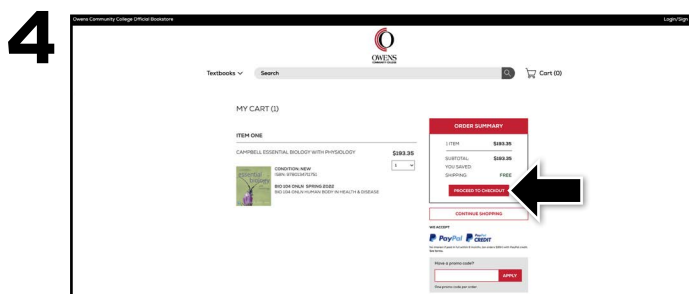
4

Owens Community College Official Bookstore

Login/Sign

OWENS
COMMUNITY COLLEGE

Textbooks

Search

Cart (0)

MY CART (1)

ITEM ONE

CAMPBELL ESSENTIAL BIOLOGY WITH PHYSIOLOGY

$193.35

1

CONDITION: NEW
ISBN: 9780134711751

BIO 104 ONLN SPRING 2022
BIO 104 ONLN HUMAN BODY IN HEALTH & DISEASE

ORDER SUMMARY

1 ITEM $193.35

SUBTOTAL $193.35

YOU SAVED

SHIPPING FREE

PROCEED TO CHECKOUT

CONTINUE SHOPPING

WE ACCEPT

PayPal PayPal CREDIT

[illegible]

Have a promo code?

APPLY

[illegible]